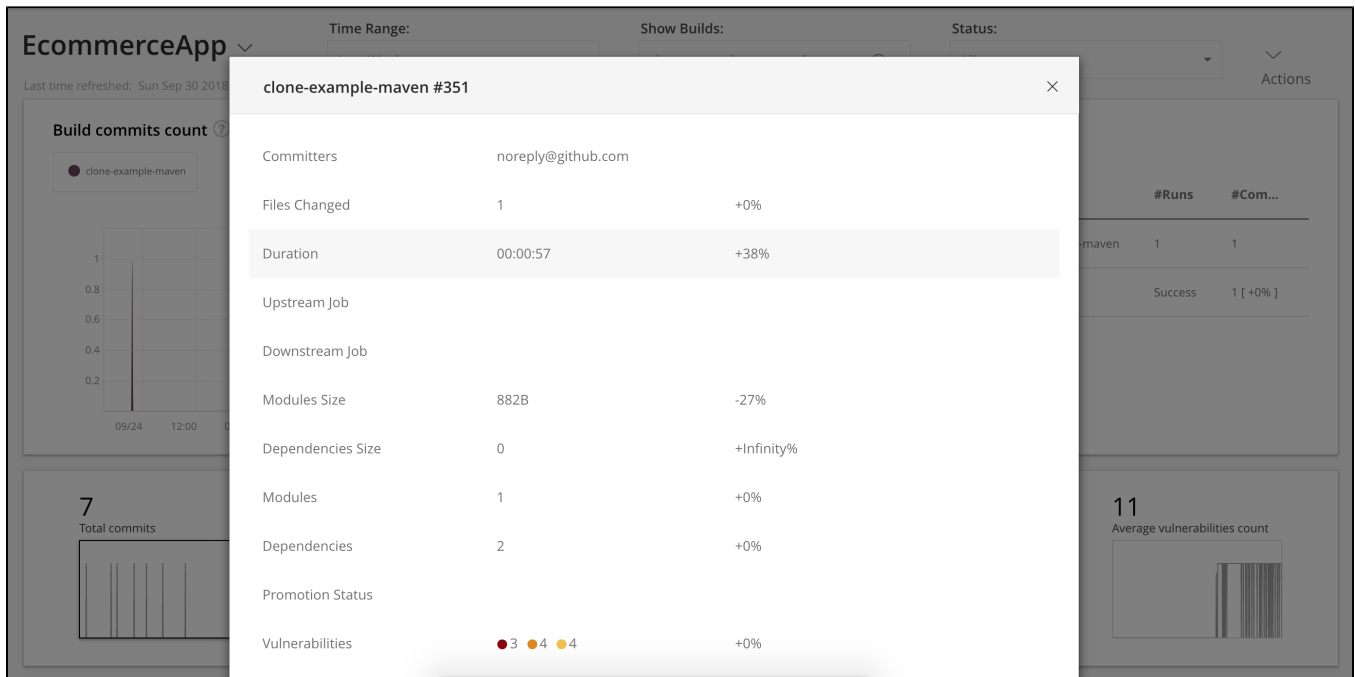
EcommerceApp

Time Range:

Show Builds:

Status:

Actions

Last time refreshed: Sun Sep 30 2018

Build commits count

clone-example-maven

1
0.8
0.6
0.4
0.2

09/24 12:00

#Runs #Com...

-maven 1 1

Success 1 [ +0% ]

7
Total commits

11
Average vulnerabilities count

clone-example-maven #351

×

| | | |
|---|---|---|
| Committers | noreply@github.com | |
| Files Changed | 1 | +0% |
| Duration | 00:00:57 | +38% |
| Upstream Job | | |
| Downstream Job | | |
| Modules Size | 882B | -27% |
| Dependencies Size | 0 | +Infinity% |
| Modules | 1 | +0% |
| Dependencies | 2 | +0% |
| Promotion Status | | |
| Vulnerabilities | 3 4 4 | +0% |